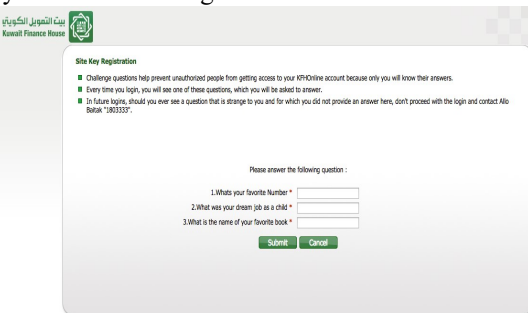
بيت التمويل الكويتي
Kuwait Finance House

Site Key Registration

Challenge questions help prevent unauthorized people from getting access to your KFHOnline account because only you will know their answers.

Every time you login, you will see one of these questions, which you will be asked to answer.

In future logins, should you ever see a question that is strange to you and for which you did not provide an answer here, don't proceed with the login and contact Allo Baitak "1803333".

Please answer the following question :

1.Whats your favorite Number *

2.What was your dream job as a child *

3.What is the name of your favorite book *

Submit Cancel